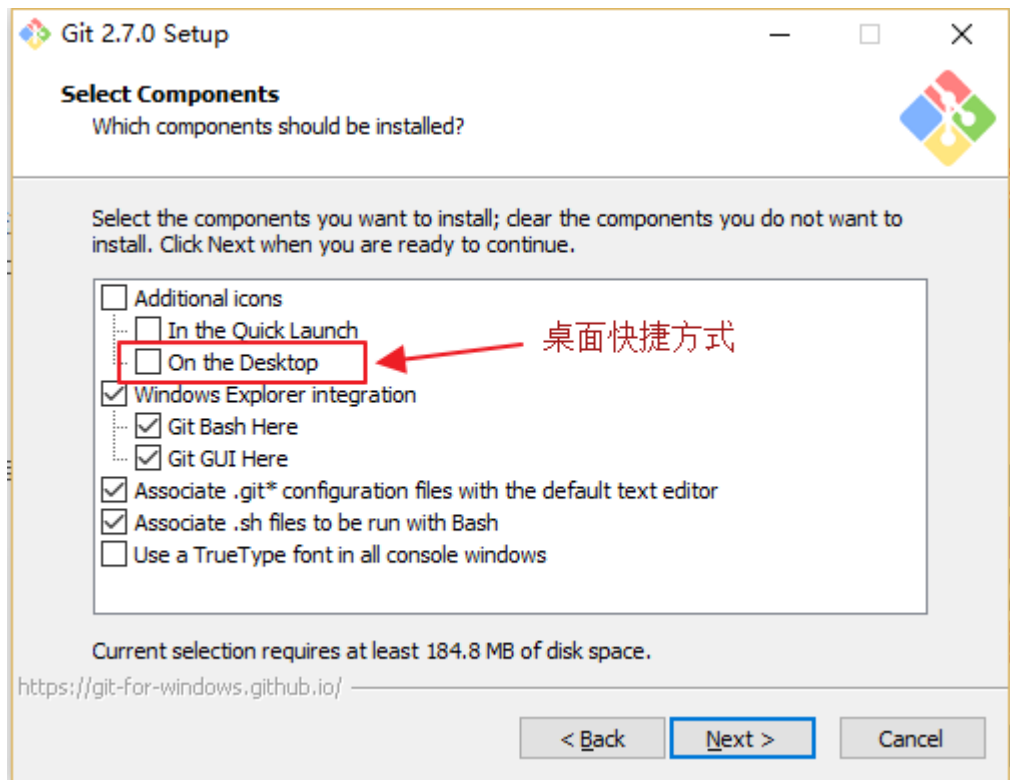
Git 2.7.0 Setup

Select Components
Which components should be installed?

Select the components you want to install; clear the components you do not want to install. Click Next when you are ready to continue.

Additional icons
In the Quick Launch
On the Desktop
桌面快捷方式
Windows Explorer integration
Git Bash Here
Git GUI Here
Associate .git* configuration files with the default text editor
Associate .sh files to be run with Bash
Use a TrueType font in all console windows

Current selection requires at least 184.8 MB of disk space.

https://git-for-windows.github.io/

< Back
Next >
Cancel